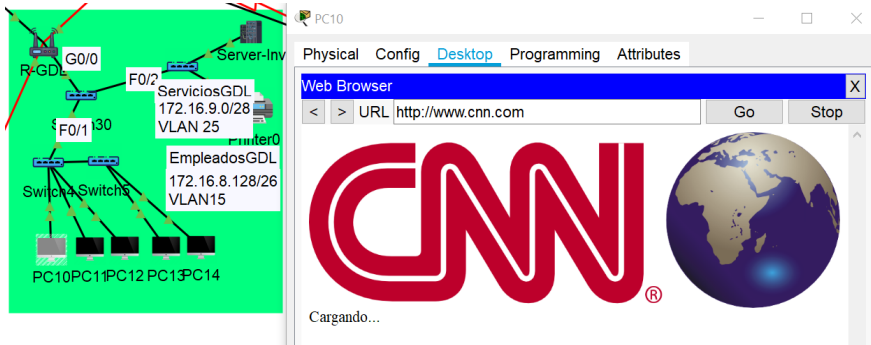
R-GDL
G0/0
Server-Inv
F0/2
ServiciosGDL
172.16.9.0/28
VLAN 25
S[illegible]30
F0/1
Printer0
EmpleadosGDL
172.16.8.128/26
VLAN15
Switch4
Switch5
PC10
PC11
PC12
PC13
PC14

PC10
Physical
Config
Desktop
Programming
Attributes
Web Browser
X
<
>
URL
http://www.cnn.com
Go
Stop
CNN®
Cargando...